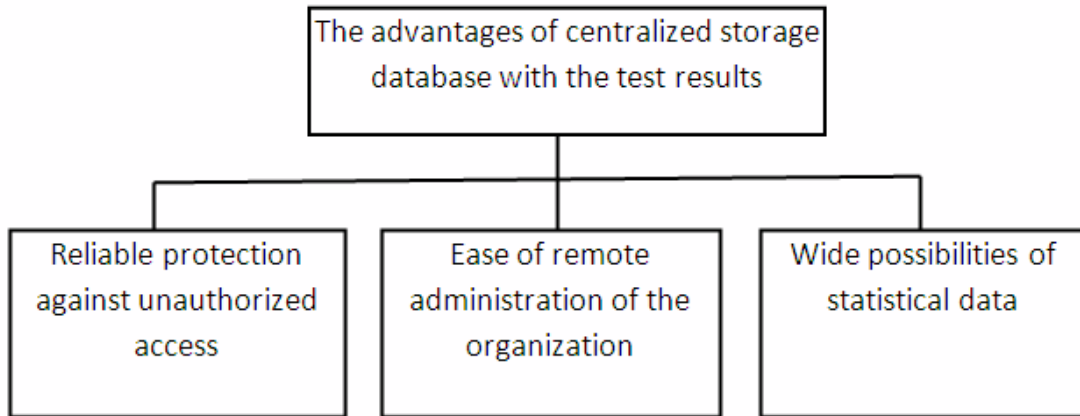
The advantages of centralized storage database with the test results

Reliable protection against unauthorized access

Ease of remote administration of the organization

Wide possibilities of statistical data